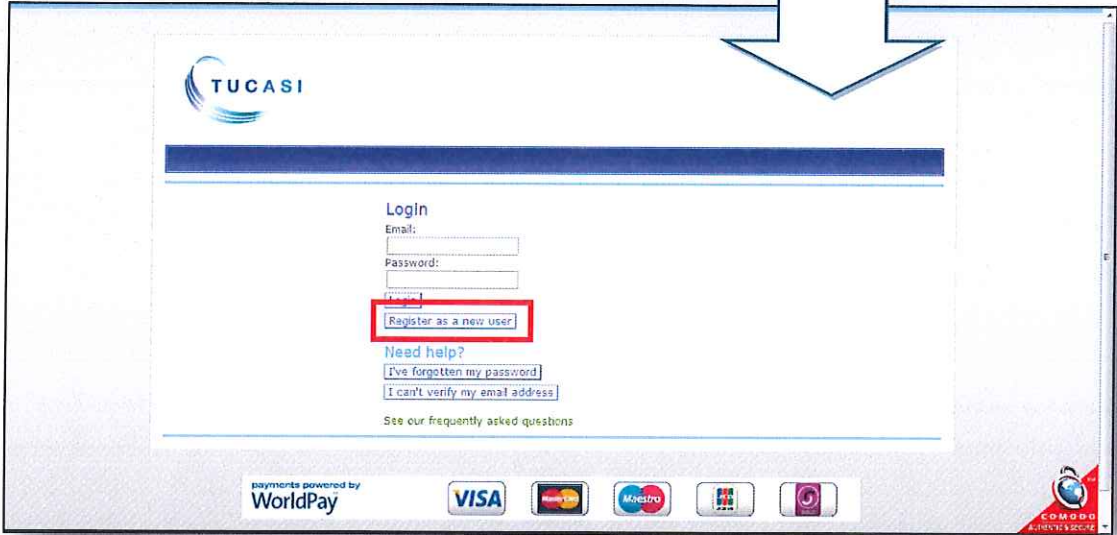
TUCASI

Login
Email:
Password:
Login
Register as a new user

Need help?
I've forgotten my password
I can't verify my email address

See our frequently asked questions

payments powered by WorldPay

VISA

MasterCard

Maestro

JCB

COMODO
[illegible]